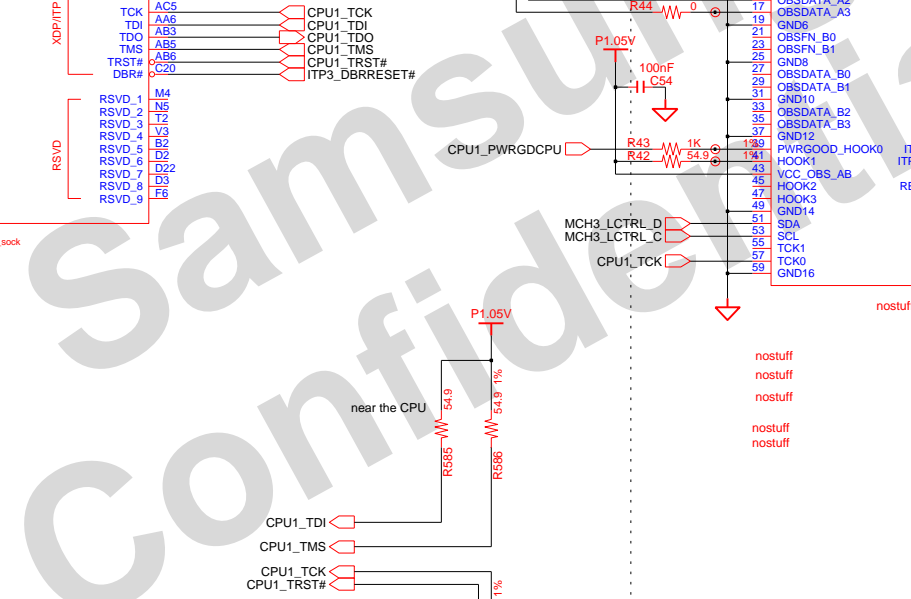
XDP/ITP
TCK AC5 CPU1_TCK
TDI AA6 CPU1_TDI
TDO AB3 CPU1_TDO
TMS AB5 CPU1_TMS
TRST# AB6 CPU1_TRST#
DBR# C20 ITP3_DBRRESET#

RSVD
RSVD_1 M4
RSVD_2 N5
RSVD_3 T2
RSVD_4 V3
RSVD_5 B2
RSVD_6 D2
RSVD_7 D22
RSVD_8 D3
RSVD_9 F6

sock

R44 0
P1.05V
100nF
C54
CPU1_PWRGDCPU
R43 1K 1%
R42 54.9 1%

17 OBSDATA_A3
19 GND6
21 OBSFN_B0
23 OBSFN_B1
25 GND8
27 OBSDATA_B0
29 OBSDATA_B1
31 GND10
33 OBSDATA_B2
35 OBSDATA_B3
37 GND12
39 PWRGOOD_HOOK0
41 HOOK1
43 VCC_OBS_AB
45 HOOK2
47 HOOK3
49 GND14
51 SDA
53 SCL
55 TCK1
57 TCK0
59 GND16

MCH3_LCTRL_D
MCH3_LCTRL_C
CPU1_TCK

nostuff

P1.05V
near the CPU
54.9
R585
54.9 1%
R586

CPU1_TDI
CPU1_TMS
CPU1_TCK
CPU1_TRST#
1%

nostuff
nostuff
nostuff
nostuff
nostuff

Samsung Confidential